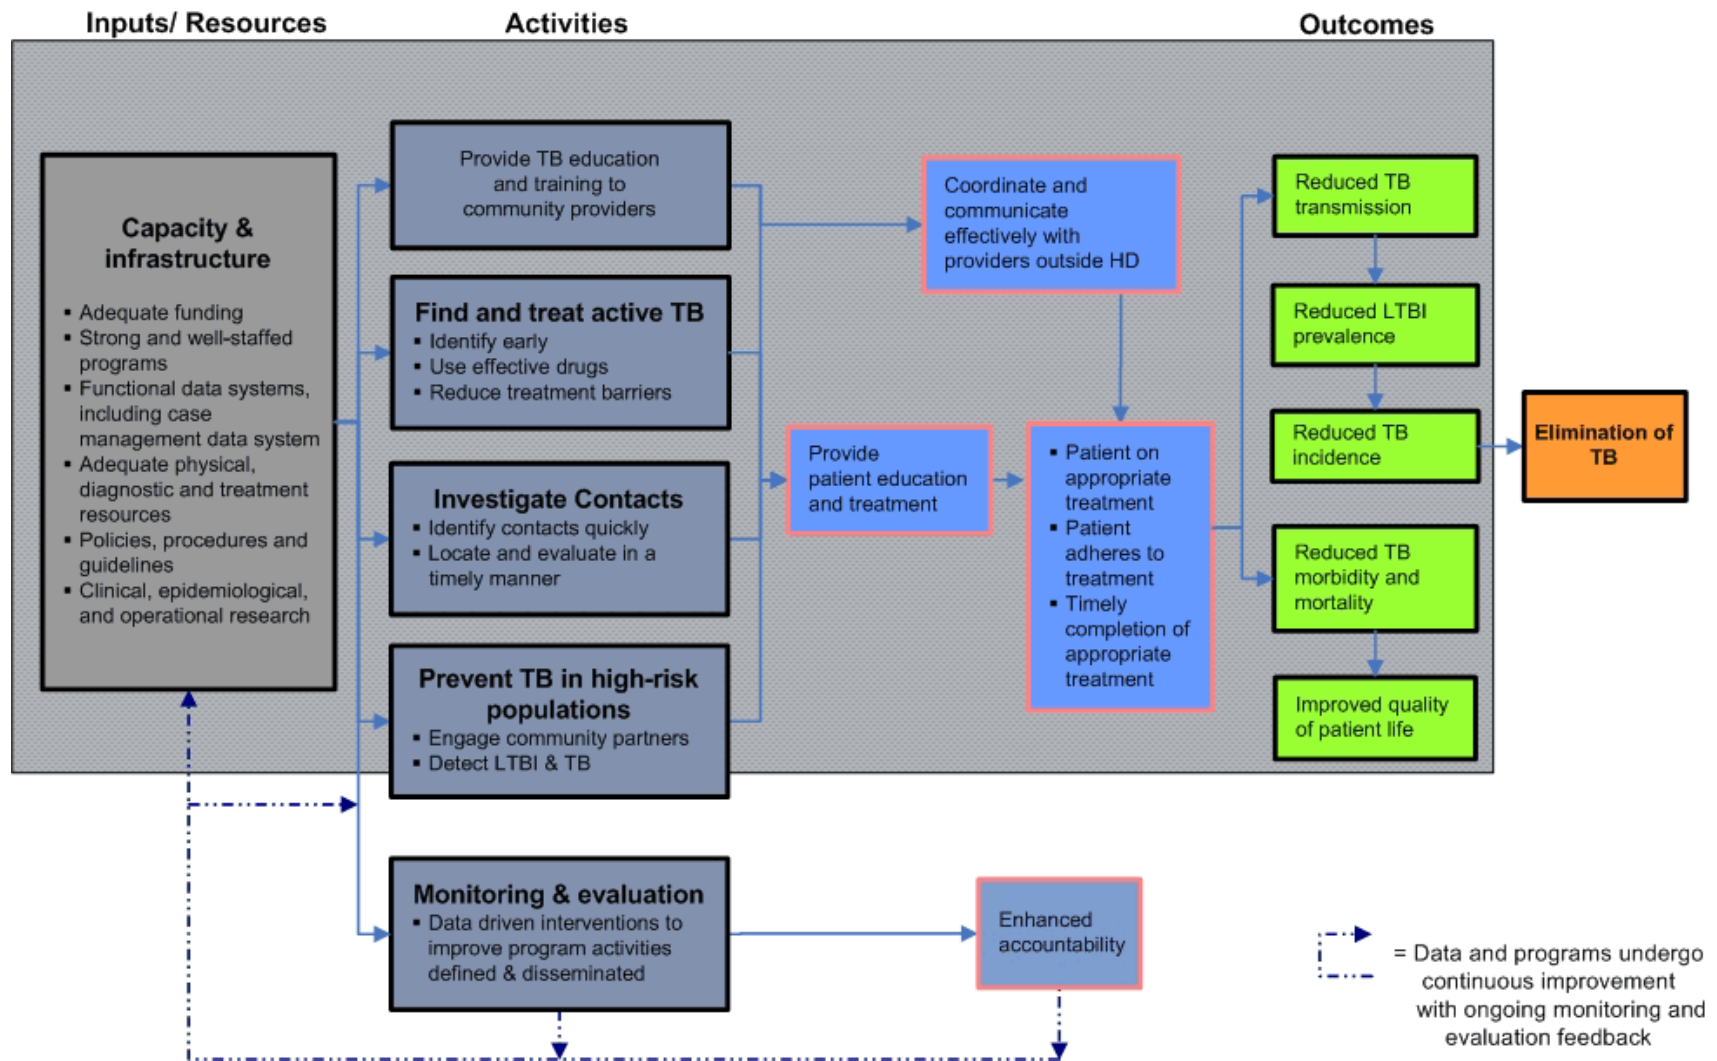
Inputs/ Resources

Activities

Outcomes

Capacity & infrastructure

- Adequate funding
- Strong and well-staffed programs
- Functional data systems, including case management data system
- Adequate physical, diagnostic and treatment resources
- Policies, procedures and guidelines
- Clinical, epidemiological, and operational research

Provide TB education and training to community providers

Find and treat active TB
- Identify early
- Use effective drugs
- Reduce treatment barriers

Investigate Contacts
- Identify contacts quickly
- Locate and evaluate in a timely manner

Prevent TB in high-risk populations
- Engage community partners
- Detect LTBI & TB

Monitoring & evaluation
- Data driven interventions to improve program activities defined & disseminated

Coordinate and communicate effectively with providers outside HD

Provide patient education and treatment

- Patient on appropriate treatment
- Patient adheres to treatment
- Timely completion of appropriate treatment

Enhanced accountability

Reduced TB transmission

Reduced LTBI prevalence

Reduced TB incidence

Reduced TB morbidity and mortality

Improved quality of patient life

Elimination of TB

= Data and programs undergo continuous improvement with ongoing monitoring and evaluation feedback